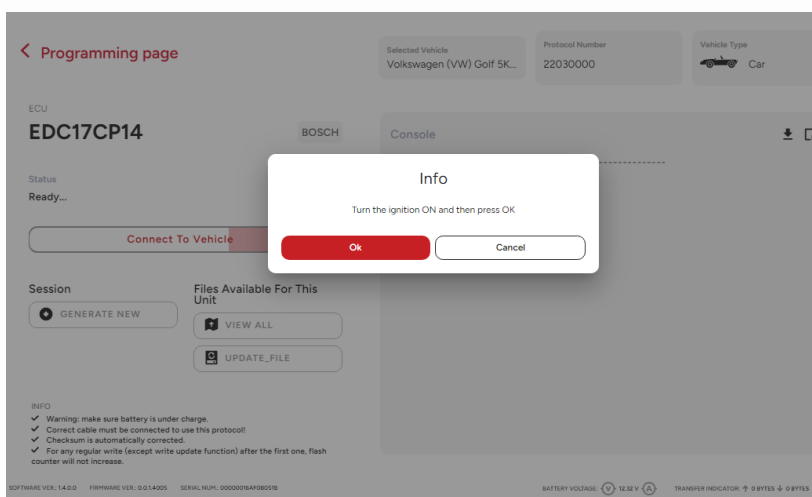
< Programming page

Selected Vehicle
Volkswagen (VW) Golf 5K...

Protocol Number
22030000

Vehicle Type
Car

ECU
EDC17CP14
BOSCH

Console

Status
Ready...

Connect To Vehicle

Session
GENERATE NEW

Files Available For This Unit
VIEW ALL
UPDATE_FILE

Info
Turn the ignition ON and then press OK
Ok
Cancel

INFO
✓ Warning: make sure battery is under charge.
✓ Correct cable must be connected to use this protocol!
✓ Checksum is automatically corrected.
✓ For any regular write (except write update function) after the first one, flash counter will not increase.

SOFTWARE VER.: 1.4.0.0 FIRMWARE VER.: 0.0.1.4005 SERIAL NUM.: 00000016AF0B0518

BATTERY VOLTAGE: 12.32 V TRANSFER INDICATOR: 0 BYTES 0 BYTES